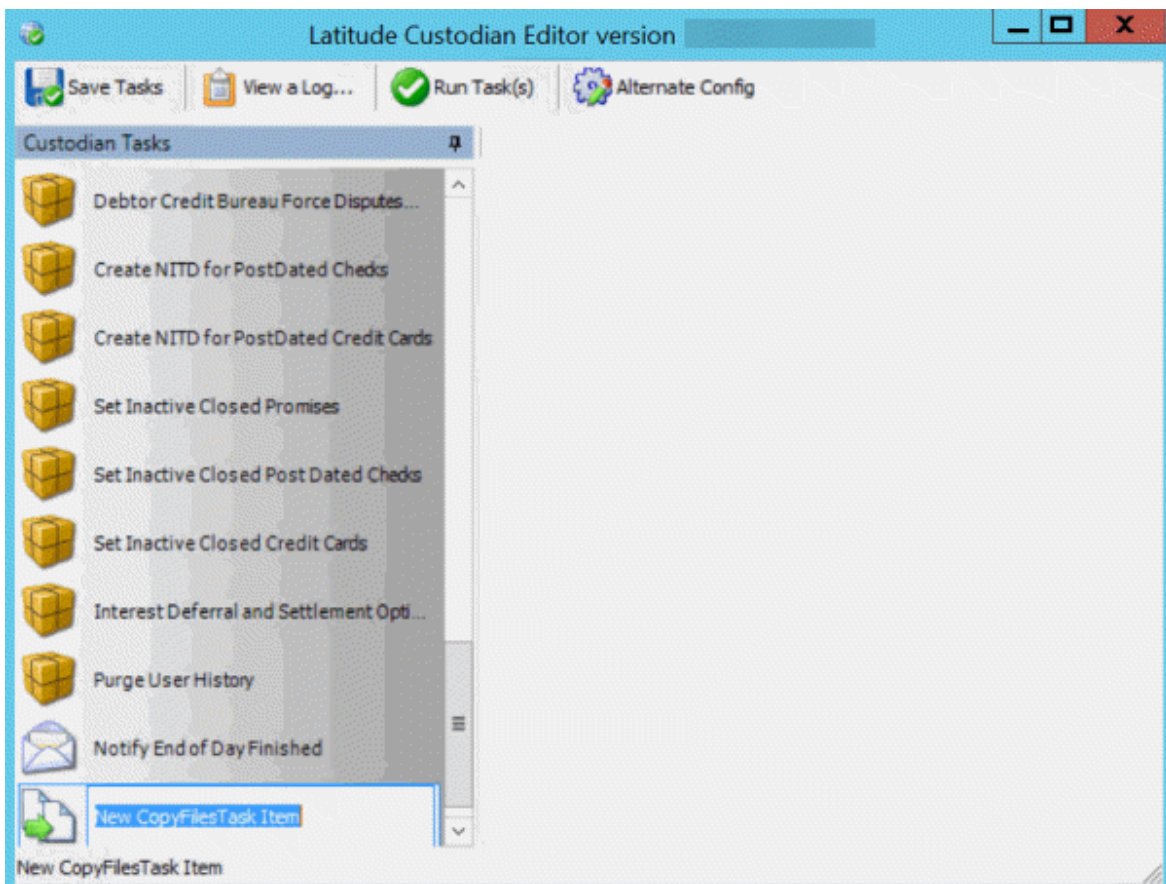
Latitude Custodian Editor version

Save Tasks
View a Log...
Run Task(s)
Alternate Config

Custodian Tasks

Debtor Credit Bureau Force Disputes...
Create NITD for PostDated Checks
Create NITD for PostDated Credit Cards
Set Inactive Closed Promises
Set Inactive Closed Post Dated Checks
Set Inactive Closed Credit Cards
Interest Deferral and Settlement Opti...
Purge User History
Notify End of Day Finished
New CopyFilesTask Item

New CopyFilesTask Item